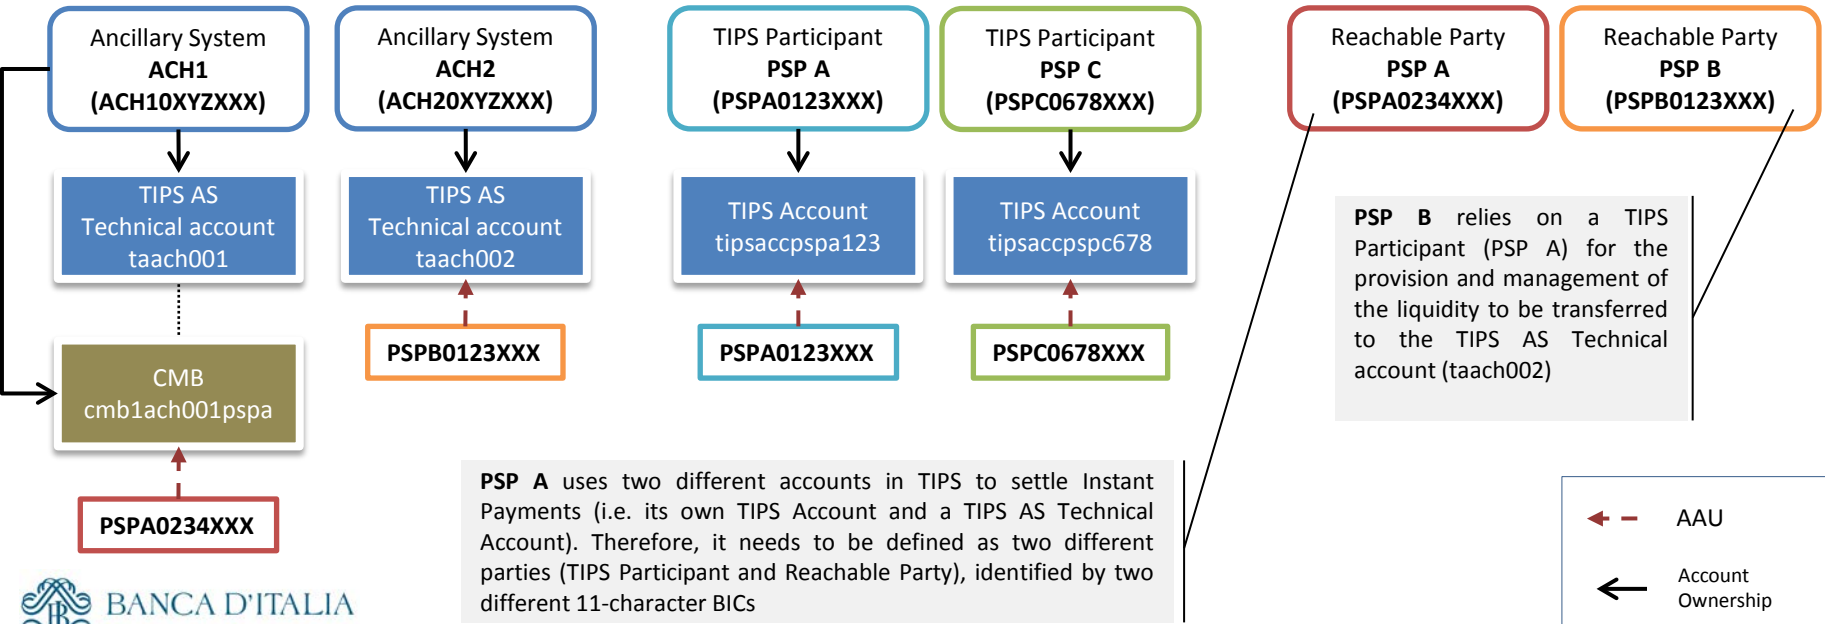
Ancillary System
ACH1
(ACH10XYZXXX)

Ancillary System
ACH2
(ACH20XYZXXX)

TIPS Participant
PSP A
(PSPA0123XXX)

TIPS Participant
PSP C
(PSPC0678XXX)

Reachable Party
PSP A
(PSPA0234XXX)

Reachable Party
PSP B
(PSPB0123XXX)

TIPS AS
Technical account
taach001

TIPS AS
Technical account
taach002

TIPS Account
tipsaccpspa123

TIPS Account
tipsaccpspc678

PSP B relies on a TIPS Participant (PSP A) for the provision and management of the liquidity to be transferred to the TIPS AS Technical account (taach002)

PSPB0123XXX

PSPA0123XXX

PSPC0678XXX

CMB
cmb1ach001pspa

PSPA0234XXX

PSP A uses two different accounts in TIPS to settle Instant Payments (i.e. its own TIPS Account and a TIPS AS Technical Account). Therefore, it needs to be defined as two different parties (TIPS Participant and Reachable Party), identified by two different 11-character BICs

AAU

Account
Ownership

BANCA D'ITALIA